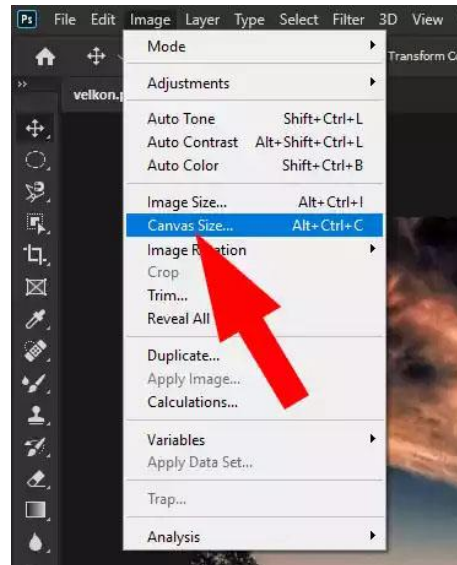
Ps File Edit Image Layer Type Select Filter 3D View

Transform C

velkon.p

Mode

Adjustments

Auto Tone Shift+Ctrl+L
Auto Contrast Alt+Shift+Ctrl+L
Auto Color Shift+Ctrl+B

Image Size... Alt+Ctrl+I
Canvas Size... Alt+Ctrl+C
Image R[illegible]tion
Crop
Trim...
Reveal All

Duplicate...
Apply Image...
Calculations...

Variables
Apply Data Set...

Trap...

Analysis